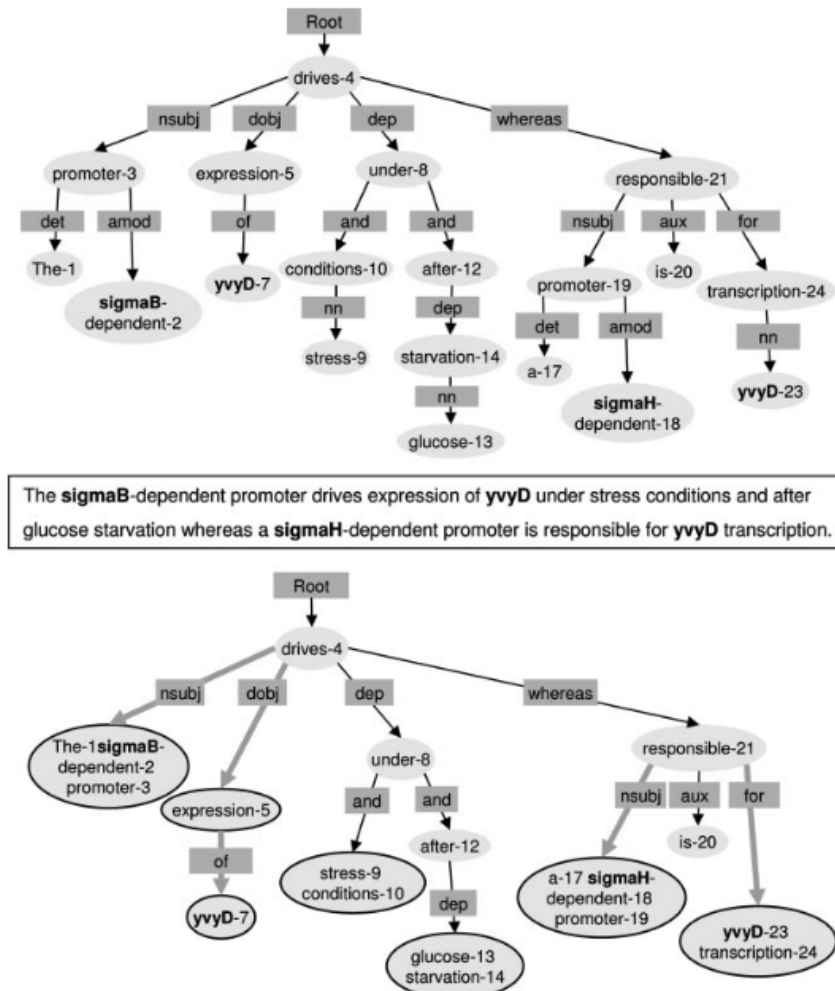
Root
drives-4
nsubj
dobj
dep
whereas
promoter-3
expression-5
under-8
responsible-21
det
amod
of
and
and
nsubj
aux
for
The-1
**sigmaB**-dependent-2
**yvyD**-7
conditions-10
after-12
promoter-19
is-20
transcription-24
nn
dep
det
amod
nn
stress-9
starvation-14
a-17
**sigmaH**-dependent-18
**yvyD**-23
nn
glucose-13

The **sigmaB**-dependent promoter drives expression of **yvyD** under stress conditions and after glucose starvation whereas a **sigmaH**-dependent promoter is responsible for **yvyD** transcription.

Root
drives-4
nsubj
dobj
dep
whereas
The-1 **sigmaB**-dependent-2 promoter-3
under-8
responsible-21
expression-5
and
and
nsubj
aux
for
of
stress-9 conditions-10
after-12
is-20
a-17 **sigmaH**-dependent-18 promoter-19
**yvyD**-7
dep
**yvyD**-23 transcription-24
glucose-13 starvation-14